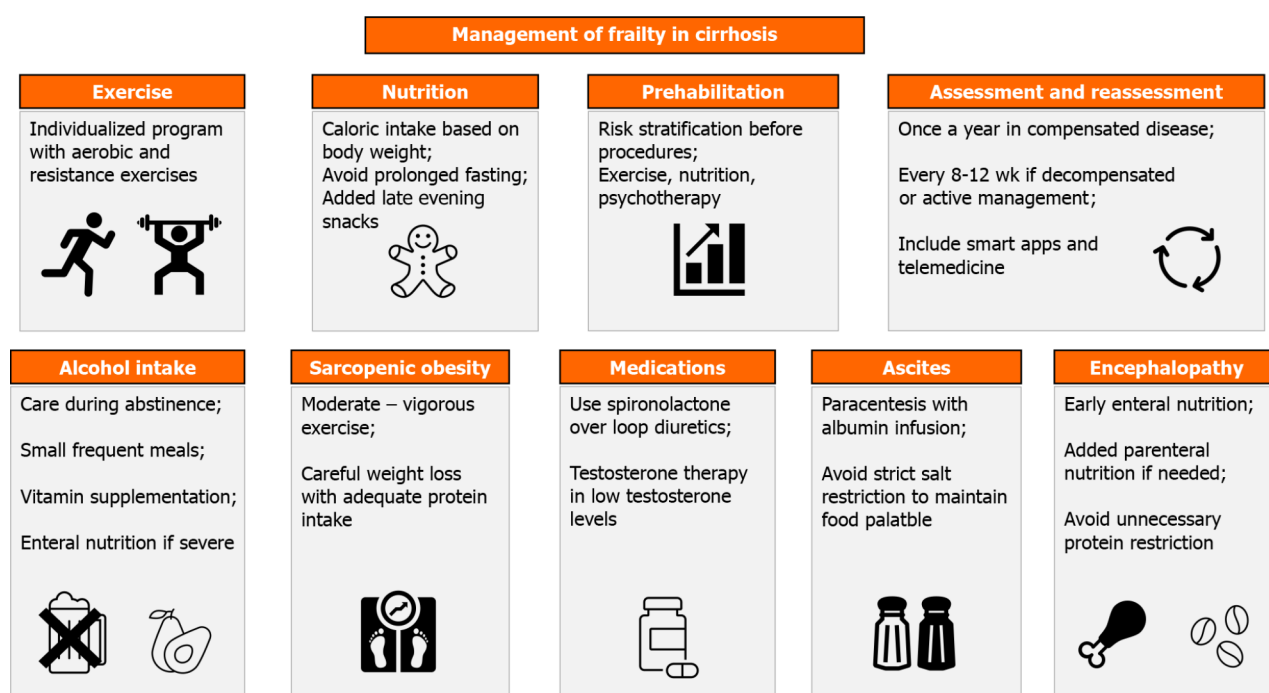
Management of frailty in cirrhosis

Exercise

Individualized program with aerobic and resistance exercises

Nutrition

Caloric intake based on body weight;
Avoid prolonged fasting;
Added late evening snacks

Prehabilitation

Risk stratification before procedures;
Exercise, nutrition, psychotherapy

Assessment and reassessment

Once a year in compensated disease;

Every 8-12 wk if decompensated or active management;

Include smart apps and telemedicine

Alcohol intake

Care during abstinence;

Small frequent meals;

Vitamin supplementation;

Enteral nutrition if severe

Sarcopenic obesity

Moderate – vigorous exercise;

Careful weight loss with adequate protein intake

Medications

Use spironolactone over loop diuretics;

Testosterone therapy in low testosterone levels

Ascites

Paracentesis with albumin infusion;

Avoid strict salt restriction to maintain food palatble

Encephalopathy

Early enteral nutrition;

Added parenteral nutrition if needed;

Avoid unnecessary protein restriction